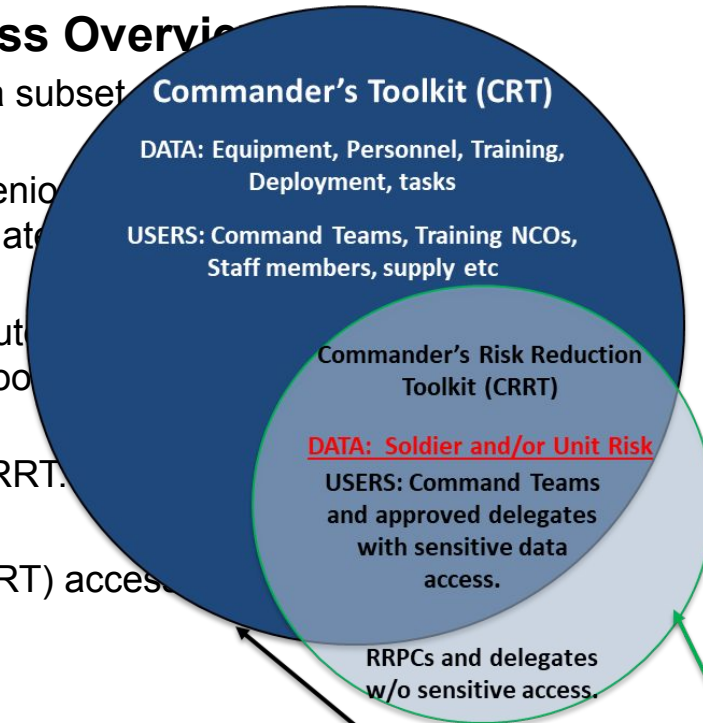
ss Overvi

subset

enio

at

ut

bo

RRT.

RT) acces

Commander's Toolkit (CRT)

DATA: Equipment, Personnel, Training, Deployment, tasks

USERS: Command Teams, Training NCOs, Staff members, supply etc

Commander's Risk Reduction Toolkit (CRRT)

DATA: Soldier and/or Unit Risk

USERS: Command Teams and approved delegates with sensitive data access.

RRPCs and delegates w/o sensitive access.